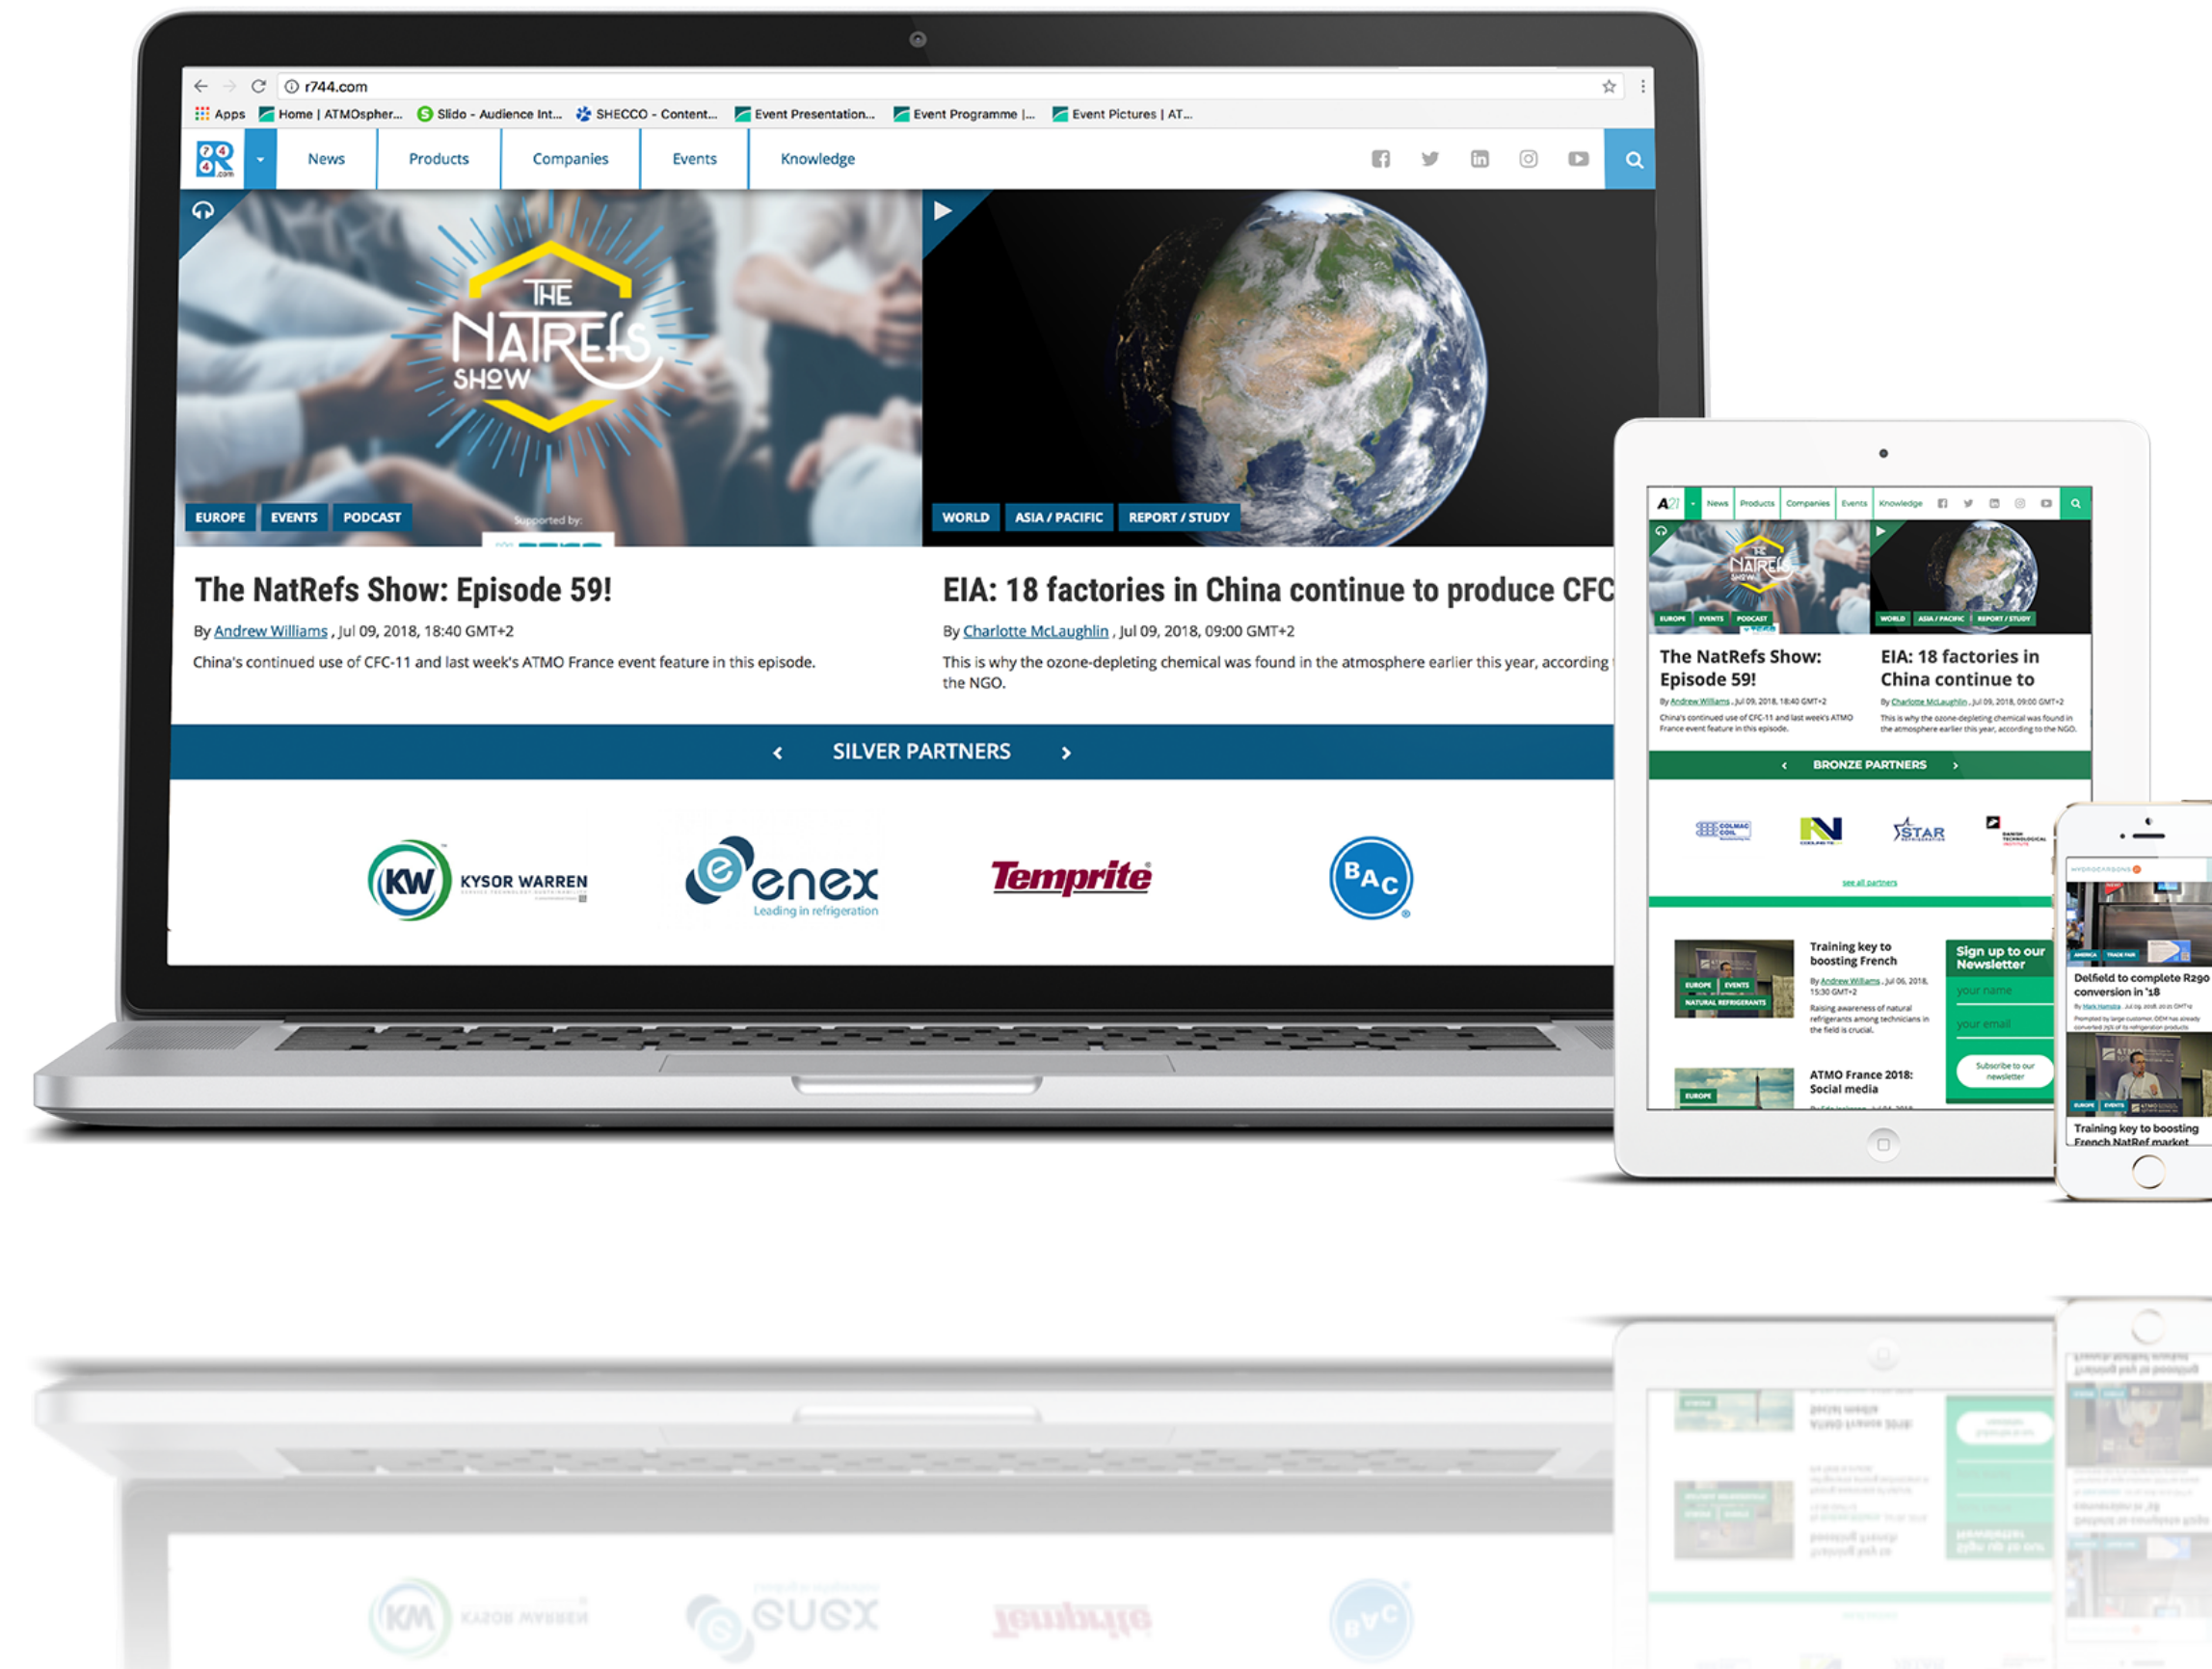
r744.com

Apps Home | ATMOspher... Slido - Audience Int... SHECCO - Content... Event Presentation... Event Programme |... Event Pictures | AT...

News Products Companies Events Knowledge

THE NATREFS SHOW

EUROPE EVENTS PODCAST

Supported by:

WORLD ASIA / PACIFIC REPORT / STUDY

The NatRefs Show: Episode 59!

By Andrew Williams , Jul 09, 2018, 18:40 GMT+2

China's continued use of CFC-11 and last week's ATMO France event feature in this episode.

EIA: 18 factories in China continue to produce CFC

By Charlotte McLaughlin , Jul 09, 2018, 09:00 GMT+2

This is why the ozone-depleting chemical was found in the atmosphere earlier this year, according the NGO.

SILVER PARTNERS

KW KYSOR WARREN

enex Leading in refrigeration

Temprite

BAC

News Products Companies Events Knowledge

The NatRefs Show: Episode 59!

EIA: 18 factories in China continue to

BRONZE PARTNERS

STAR

see all partners

Training key to boosting French

Sign up to our Newsletter

your name

your email

Subscribe to our newsletter

ATMO France 2018: Social media

Delfield to complete R290 conversion in '18

Training key to boosting French NatRef market